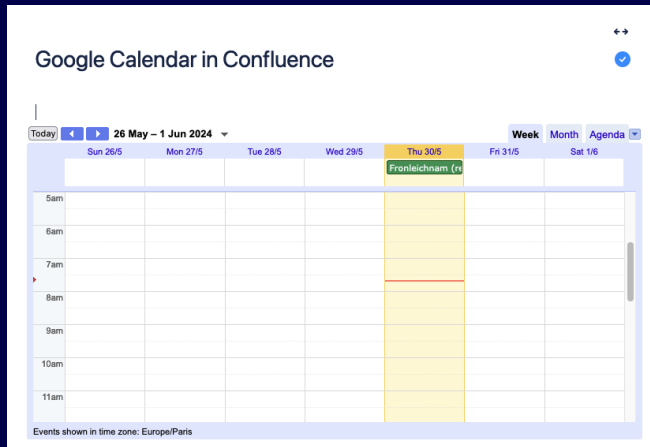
Google Calendar in Confluence

Today 26 May – 1 Jun 2024

Week Month Agenda

| | Sun 26/5 | Mon 27/5 | Tue 28/5 | Wed 29/5 | Thu 30/5 | Fri 31/5 | Sat 1/6 |
|---|---|---|---|---|---|---|---|
| | | | | | Fronleichnam (re | | |
| 5am | | | | | | | |
| 6am | | | | | | | |
| 7am | | | | | | | |
| 8am | | | | | | | |
| 9am | | | | | | | |
| 10am | | | | | | | |
| 11am | | | | | | | |

Events shown in time zone: Europe/Paris